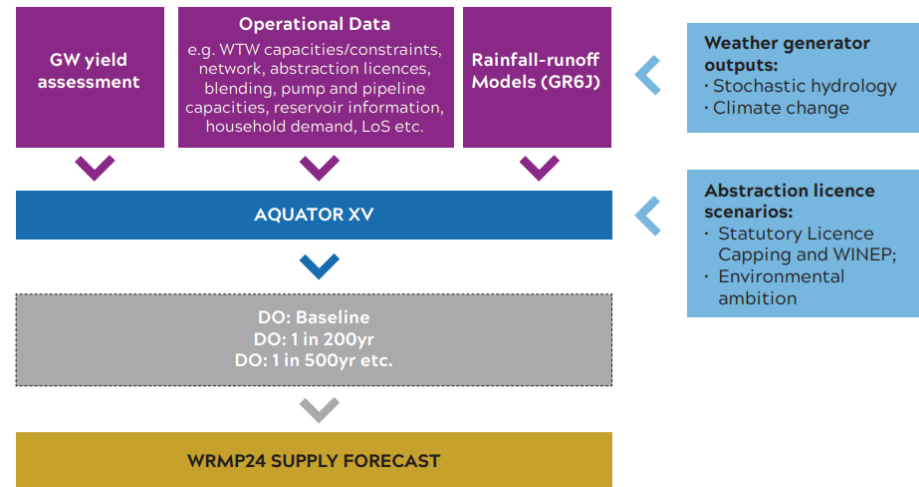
GW yield assessment

Operational Data
e.g. WTW capacities/constraints, network, abstraction licences, blending, pump and pipeline capacities, reservoir information, household demand, LoS etc.

Rainfall-runoff Models (GR6J)

Weather generator outputs:
· Stochastic hydrology
· Climate change

AQUATOR XV

Abstraction licence scenarios:
· Statutory Licence Capping and WINEP;
· Environmental ambition

DO: Baseline
DO: 1 in 200yr
DO: 1 in 500yr etc.

WRMP24 SUPPLY FORECAST